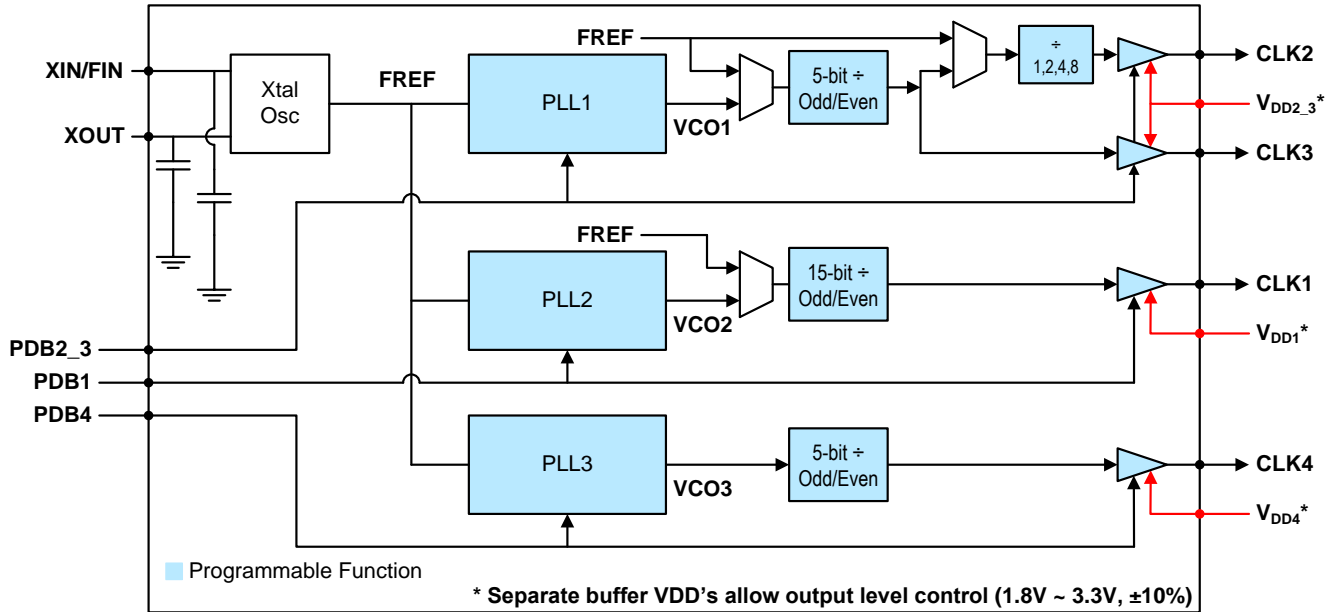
XIN/FIN

XOUT

Xtal Osc

FREF

FREF

PLL1

VCO1

5-bit ÷ Odd/Even

÷ 1,2,4,8

CLK2

$V_{DD2\_3}$*

CLK3

FREF

PLL2

VCO2

15-bit ÷ Odd/Even

CLK1

$V_{DD1}$*

PDB2_3

PDB1

PDB4

PLL3

VCO3

5-bit ÷ Odd/Even

CLK4

$V_{DD4}$*

Programmable Function

* Separate buffer VDD's allow output level control (1.8V ~ 3.3V, ±10%)